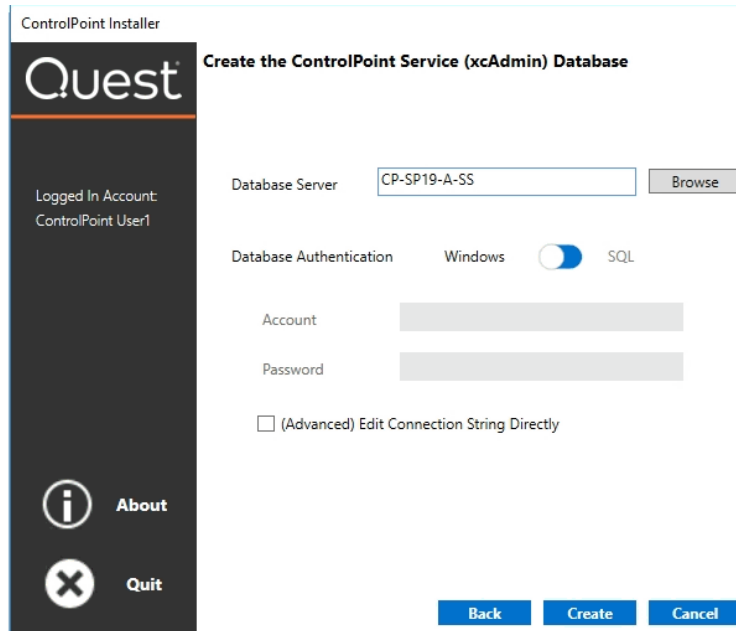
ControlPoint Installer

Quest

Logged In Account:
ControlPoint User1

Create the ControlPoint Service (xcAdmin) Database

Database Server CP-SP19-A-SS Browse

Database Authentication Windows SQL

Account

Password

(Advanced) Edit Connection String Directly

About

Quit

Back Create Cancel